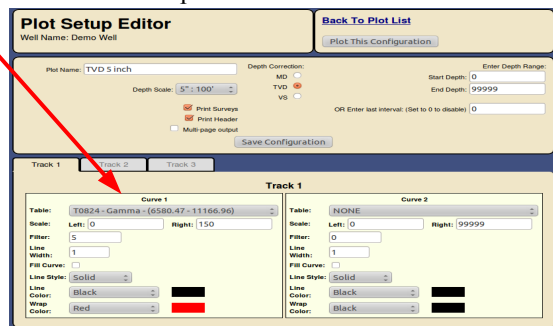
Plot Setup Editor
Well Name: Demo Well

Back To Plot List

Plot This Configuration

Plot Name: TVD 5 inch

Depth Scale: 5" : 100'

Print Surveys
Print Header
Multi-page output

Depth Correction:
MD
TVD
VS

Enter Depth Range:
Start Depth: 0
End Depth: 99999

OR Enter last interval: (Set to 0 to disable) 0

Save Configuration

Track 1 | Track 2 | Track 3

Track 1

Curve 1
Table: T0824 - Gamma - (6580.47 - 11166.96)
Scale: Left: 0 Right: 150
Filter: 5
Line Width: 1
Fill Curve:
Line Style: Solid
Line Color: Black
Wrap Color: Red

Curve 2
Table: NONE
Scale: Left: 0 Right: 99999
Filter: 0
Line Width: 1
Fill Curve:
Line Style: Solid
Line Color: Black
Wrap Color: Black